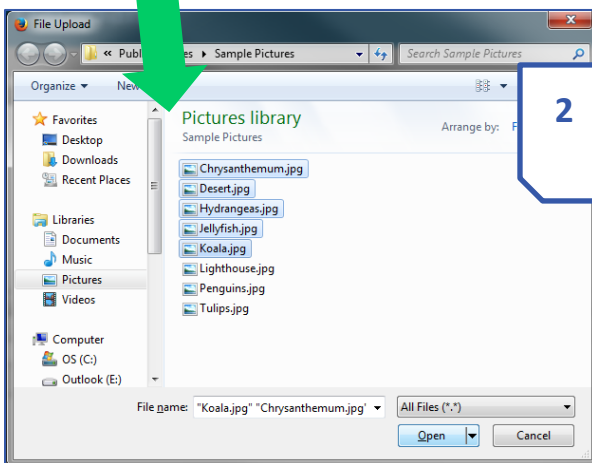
File Upload

« Publ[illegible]es ▸ Sample Pictures

Search Sample Pictures

Organize ▾

New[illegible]

2

Favorites
Desktop
Downloads
Recent Places

Libraries
Documents
Music
Pictures
Videos

Computer
OS (C:)
Outlook (E:)

Pictures library
Sample Pictures

Arrange by: F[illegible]

Chrysanthemum.jpg
Desert.jpg
Hydrangeas.jpg
Jellyfish.jpg
Koala.jpg
Lighthouse.jpg
Penguins.jpg
Tulips.jpg

File name: "Koala.jpg" "Chrysanthemum.jpg"

All Files (*.*)

Open

Cancel